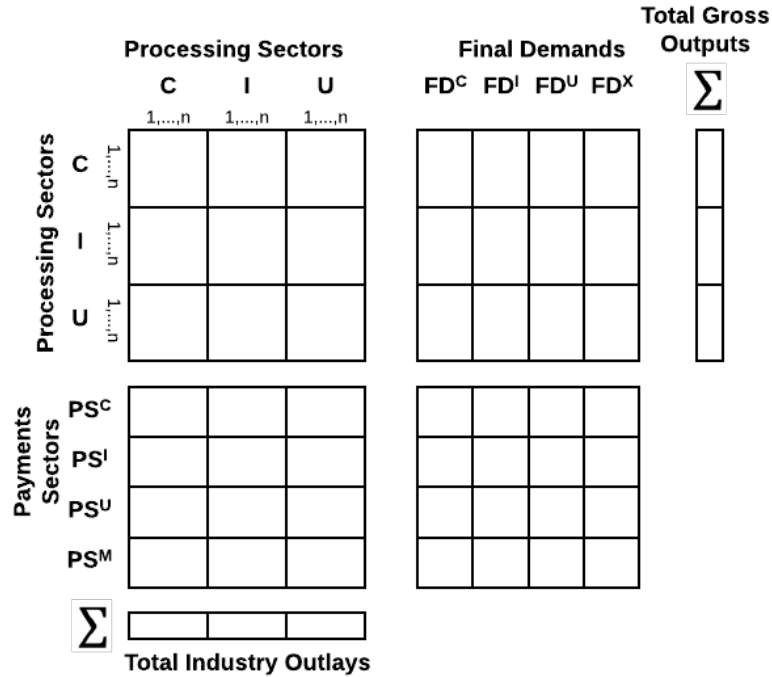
Processing Sectors

C I U

1,...,n 1,...,n 1,...,n

Final Demands

$FD^C$ $FD^I$ $FD^U$ $FD^X$

Total Gross Outputs

$\sum$

Processing Sectors

C 1,...,n

I 1,...,n

U 1,...,n

Payments Sectors

$PS^C$

$PS^I$

$PS^U$

$PS^M$

$\sum$

Total Industry Outlays